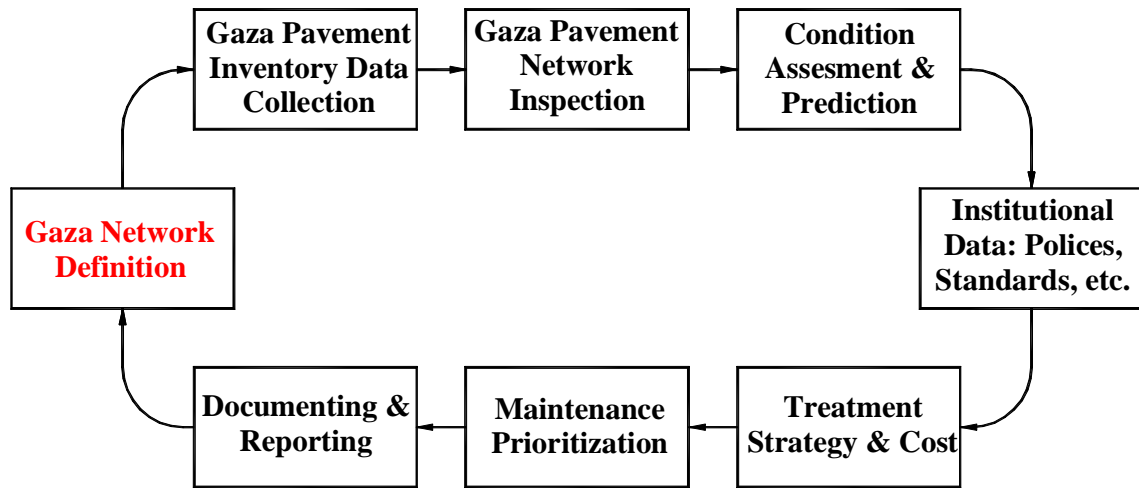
Gaza Network Definition

Gaza Pavement Inventory Data Collection

Gaza Pavement Network Inspection

Condition Assesment & Prediction

Institutional Data: Polices, Standards, etc.

Treatment Strategy & Cost

Maintenance Prioritization

Documenting & Reporting